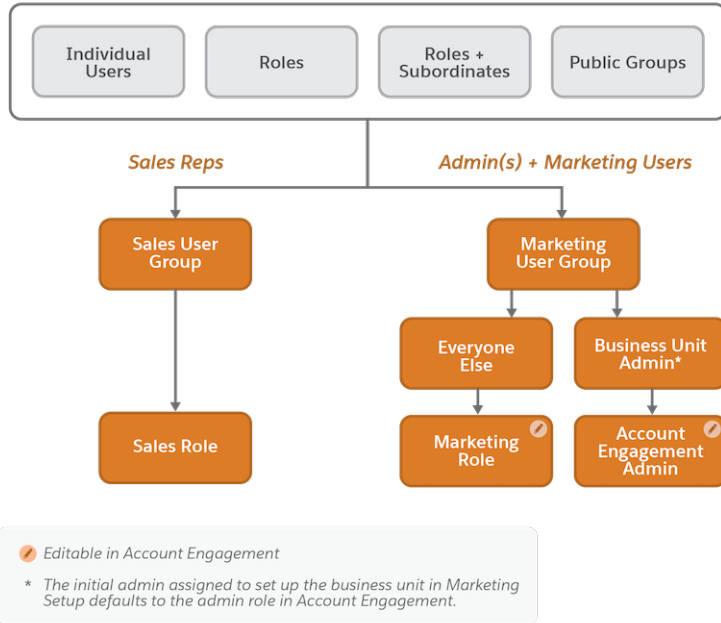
Individual Users

Roles

Roles + Subordinates

Public Groups

Sales Reps

Admin(s) + Marketing Users

Sales User Group

Marketing User Group

Everyone Else

Business Unit Admin*

Sales Role

Marketing Role

Account Engagement Admin

Editable in Account Engagement

* The initial admin assigned to set up the business unit in Marketing Setup defaults to the admin role in Account Engagement.